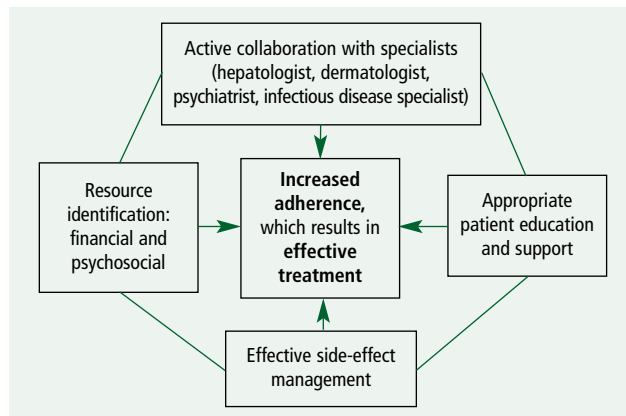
Active collaboration with specialists (hepatologist, dermatologist, psychiatrist, infectious disease specialist)

Resource identification: financial and psychosocial

**Increased adherence,** which results in **effective treatment**

Appropriate patient education and support

Effective side-effect management